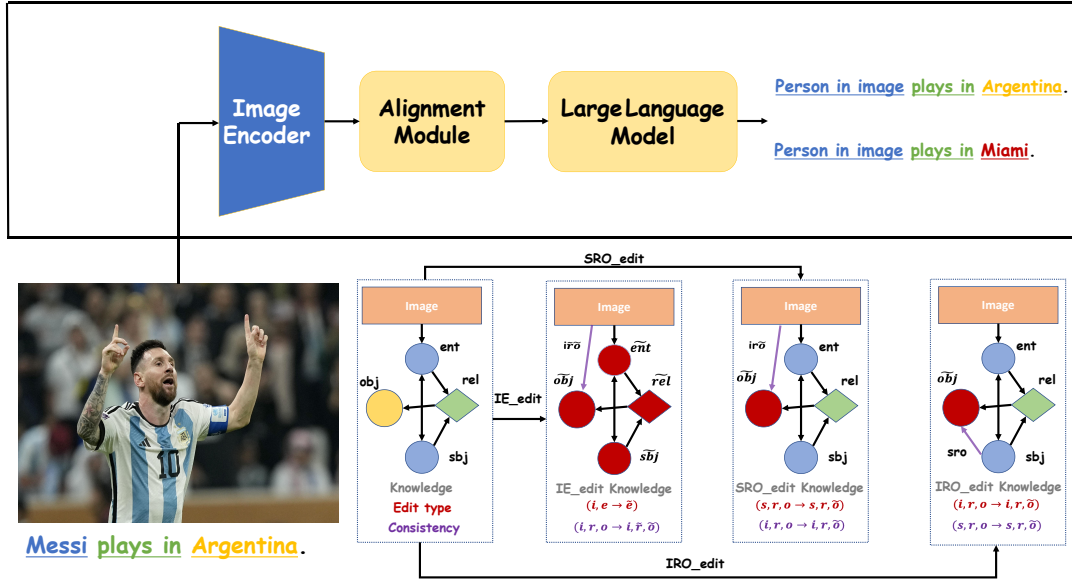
Image Encoder

Alignment Module

Large Language Model

Person in image plays in Argentina.

Person in image plays in Miami.

SRO_edit

10

Messi plays in Argentina.

Image

ent

obj

rel

sbj

Knowledge

Edit type

Consistency

IE_edit

Image

$\widetilde{iro}$

$\widetilde{ent}$

$\widetilde{obj}$

$\widetilde{rel}$

$\widetilde{sbj}$

IE_edit Knowledge

$(i, e \rightarrow \tilde{e})$

$(i, r, o \rightarrow i, \tilde{r}, \tilde{o})$

Image

$\widetilde{iro}$

ent

$\widetilde{obj}$

rel

sbj

SRO_edit Knowledge

$(s, r, o \rightarrow s, r, \tilde{o})$

$(i, r, o \rightarrow i, r, \tilde{o})$

Image

ent

$\widetilde{obj}$

rel

sro

sbj

IRO_edit Knowledge

$(i, r, o \rightarrow i, r, \tilde{o})$

$(s, r, o \rightarrow s, r, \tilde{o})$

IRO_edit